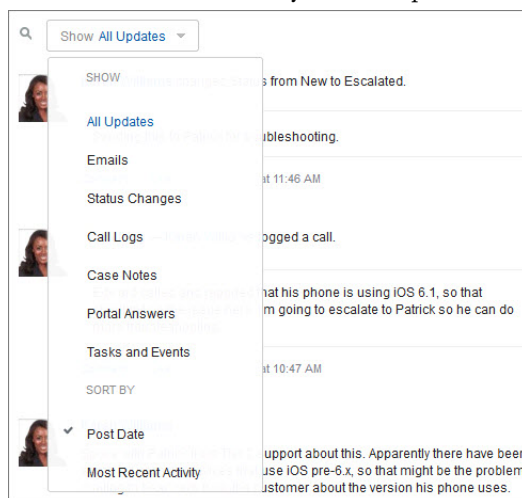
Show All Updates

SHOW

All Updates

Emails

Status Changes

Call Logs

Case Notes

Portal Answers

Tasks and Events

SORT BY

Post Date

Most Recent Activity

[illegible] from New to Escalated.

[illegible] ubleshooting.

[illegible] at 11:46 AM

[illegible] logged a call.

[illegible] hat his phone is using iOS 6.1, so that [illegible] m going to escalate to Patrick so he can do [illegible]

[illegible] at 10:47 AM

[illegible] upport about this. Apparently there have beer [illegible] use iOS pre-6.x, so that might be the problem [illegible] ustomer about the version his phone uses.